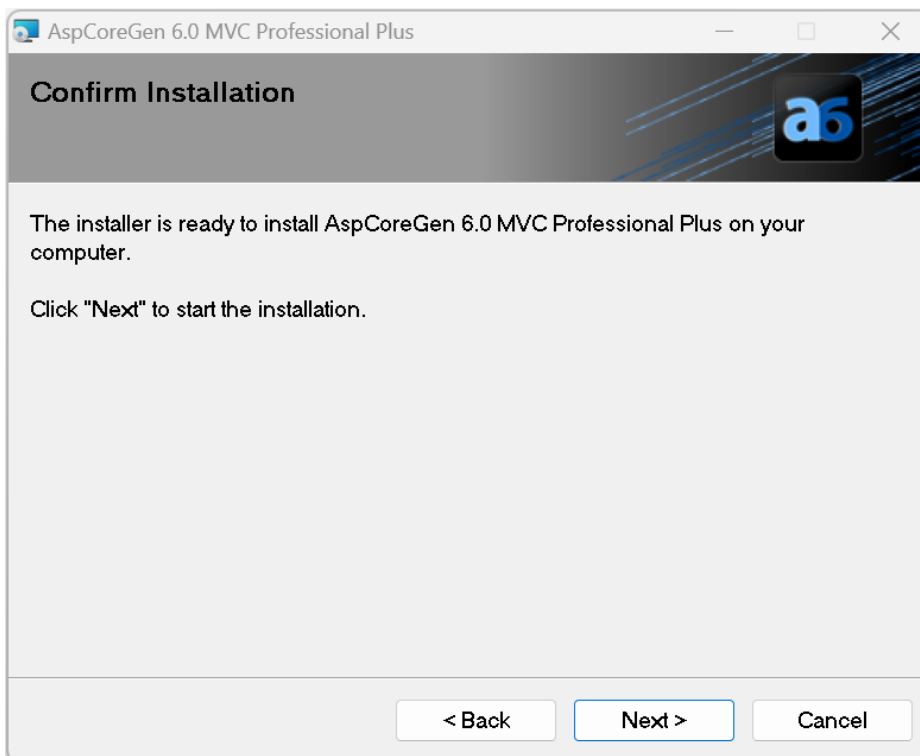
AspCoreGen 6.0 MVC Professional Plus

Confirm Installation

a6

The installer is ready to install AspCoreGen 6.0 MVC Professional Plus on your computer.

Click "Next" to start the installation.

< Back

Next >

Cancel